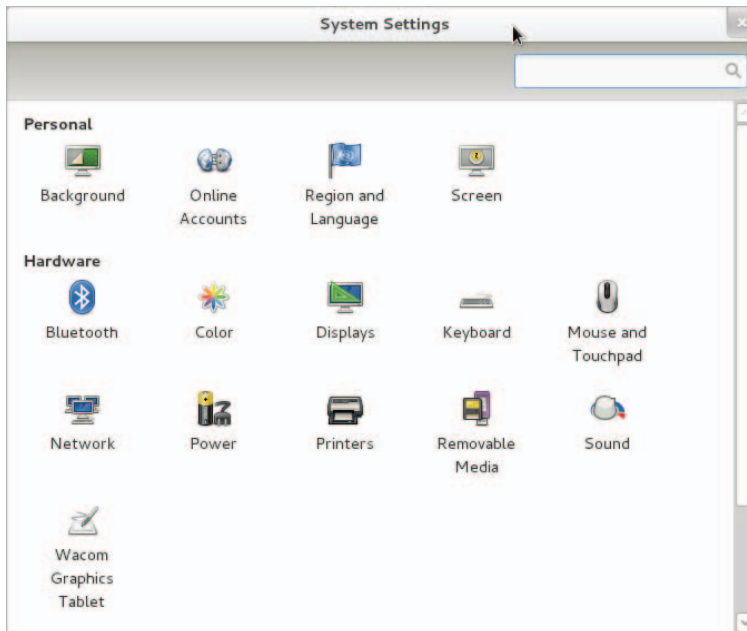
System Settings

Personal

Background

Online Accounts

Region and Language

Screen

Hardware

Bluetooth

Color

Displays

Keyboard

Mouse and Touchpad

Network

Power

Printers

Removable Media

Sound

Wacom Graphics Tablet